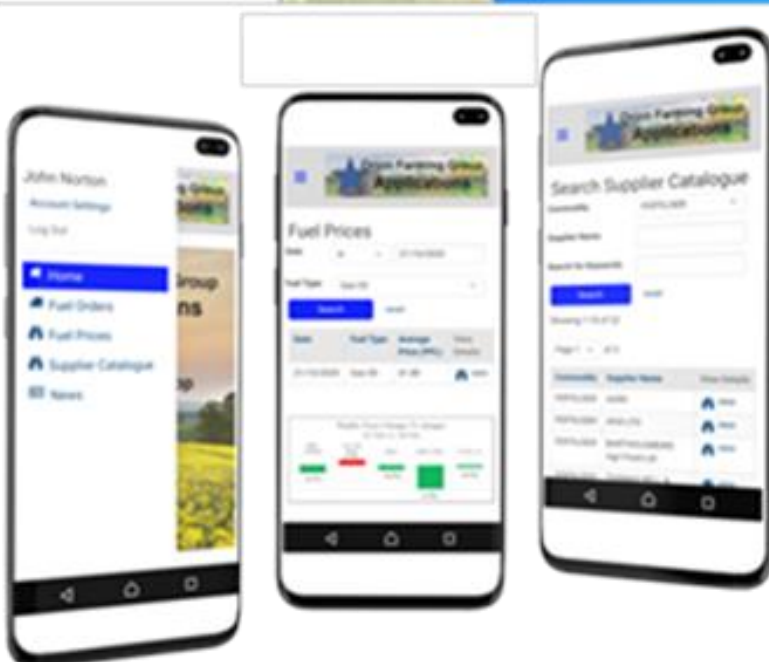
John Norton
Account Settings
Log Out
Home
Fuel Orders
Fuel Prices
Supplier Catalogue
News
Group
ns
p

Orion Farming Group
Applications
Fuel Prices
Date
Fuel Type
Search
Reset
| Date | Fuel Type | Average Price (PPL) | View Details |
|---|---|---|---|
| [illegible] | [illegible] | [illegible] | View |

Orion Farming Group
Applications
Search Supplier Catalogue
Commodity
Supplier Name
Search for Keywords
Search
Reset
Showing 1-10 of 37
Page 1 of 4
| Commodity | Supplier Name | View Details |
|---|---|---|
| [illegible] | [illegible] | View |
| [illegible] | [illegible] | View |
| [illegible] | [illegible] | View |